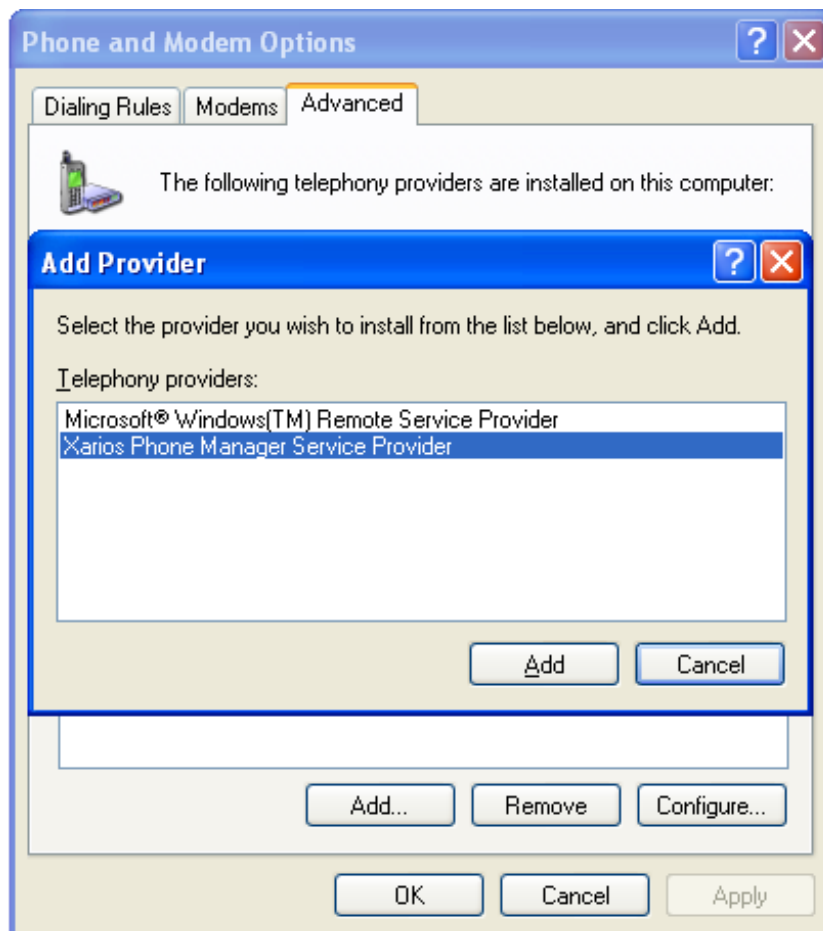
Phone and Modem Options

Dialing Rules | Modems | Advanced

The following telephony providers are installed on this computer:

Add Provider

Select the provider you wish to install from the list below, and click Add.

Telephony providers:

Microsoft® Windows(TM) Remote Service Provider
Xarios Phone Manager Service Provider

Add | Cancel

Add... | Remove | Configure...

OK | Cancel | Apply